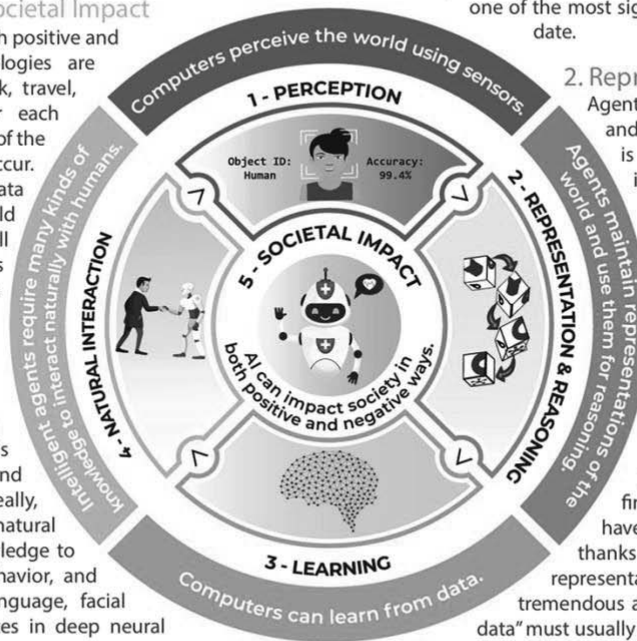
ocietal Impact

h positive and logies are k, travel, each of the ccur. ata ld ll s

s nd eally, natural ledge to havior, and nguage, facial es in deep neural

one of the most si date.

2. Repr Agent and is i

fir have thanks representa tremendous a data" must usually

Computers perceive the world using sensors.

1 - PERCEPTION

Object ID: Human

Accuracy: 99.4%

2 - REPRESENTATION & REASONING

Agents maintain representations of the world and use them for reasoning.

3 - LEARNING

Computers can learn from data.

4 - NATURAL INTERACTION

Intelligent agents require many kinds of knowledge to interact naturally with humans.

5 - SOCIETAL IMPACT

AI can impact society in both positive and negative ways.